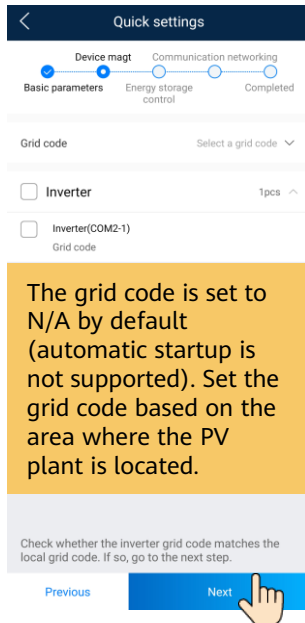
Quick settings

Device magt
Communication networking
Basic parameters
Energy storage control
Completed

Grid code
Select a grid code

Inverter
1pcs

Inverter(COM2-1)
Grid code

The grid code is set to N/A by default (automatic startup is not supported). Set the grid code based on the area where the PV plant is located.

Check whether the inverter grid code matches the local grid code. If so, go to the next step.

Previous
Next